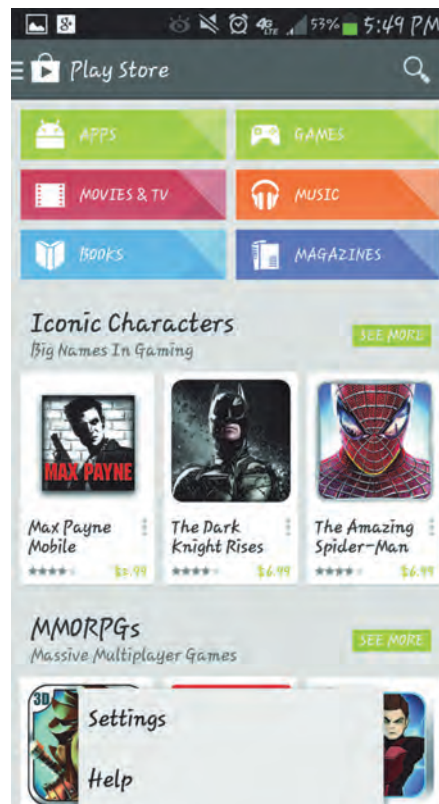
4G 53% 5:49 PM

Play Store

APPS

GAMES

MOVIES & TV

MUSIC

BOOKS

MAGAZINES

Iconic Characters
Big Names In Gaming

SEE MORE

MAX PAYNE

Max Payne Mobile
$0.99

The Dark Knight Rises
$6.99

The Amazing Spider-Man
$6.99

MMORPGs
Massive Multiplayer Games

SEE MORE

3D

Settings

Help